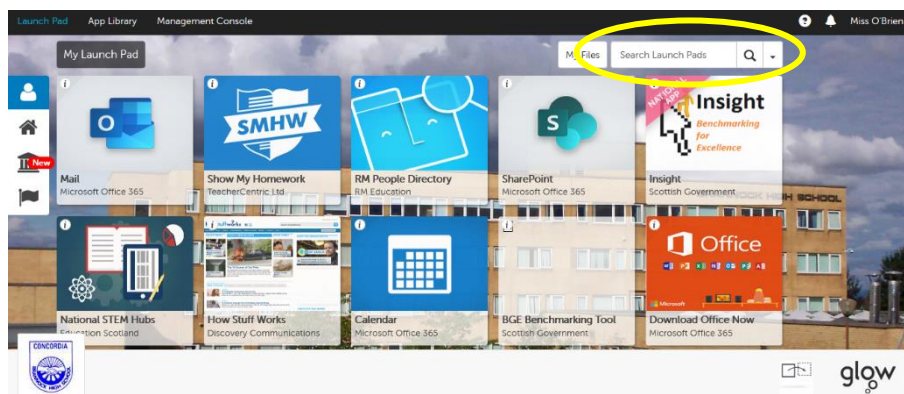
Launch Pad App Library Management Console Miss O'Brien

My Launch Pad

My Files Search Launch Pads

New

SMHW

Insight
Benchmarking for Excellence

NATIONAL APP

Mail
Microsoft Office 365

Show My Homework
TeacherCentric Ltd

RM People Directory
RM Education

SharePoint
Microsoft Office 365

Insight
Scottish Government

Office

National STEM Hubs
Education Scotland

How Stuff Works
Discovery Communications

Calendar
Microsoft Office 365

BGE Benchmarking Tool
Scottish Government

Download Office Now
Microsoft Office 365

CONCORDIA

glow